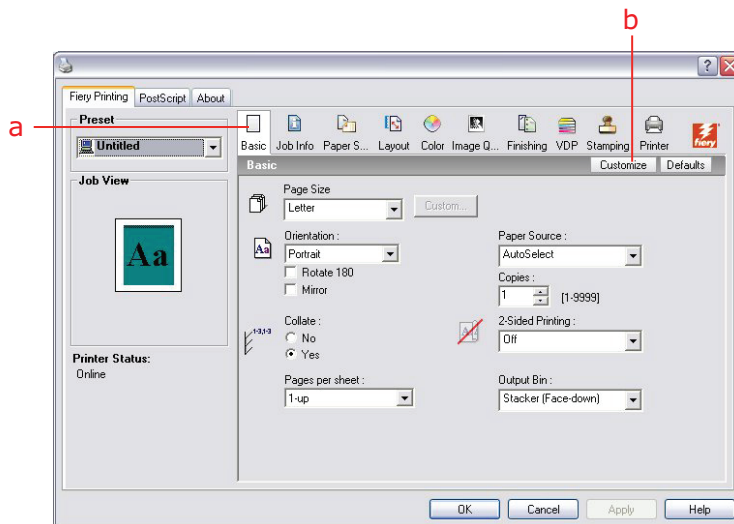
b

a

?

Fiery Printing PostScript About

Preset

Untitled

Job View

Aa

Printer Status:
Online

Basic Job Info Paper S... Layout Color Image Q... Finishing VDP Stamping Printer

fiery

Basic

Customize Defaults

Page Size
Letter
Custom...

Orientation :
Portrait
Rotate 180
Mirror

Paper Source :
AutoSelect

Copies :
1 [1-9999]

Collate :
No
Yes

2-Sided Printing :
Off

Pages per sheet :
1-up

Output Bin :
Stacker (Face-down)

OK Cancel Apply Help